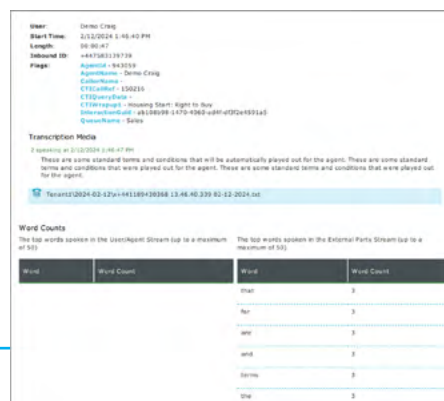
User: Demo Craig
Start Time: 2/12/2024 1:46:40 PM
Length: 00:00:47
Inbound ID: +447583139739
Flags: AgentId - 943059
AgentName - Demo Craig
CallerName -
CTICallRef - 150216
CTIQueryData -
CTIWrapup1 - Housing Start: Right to Buy
InteractionGuid - a6108b98-1470-4360-a89f-df3f2e4931a5
QueueName - Sales

Transcription Media

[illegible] speaking at 2/12/2024 1:46:47 PM
These are some standard terms and conditions that will be automatically played out for the agent. These are some standard terms and conditions that were played out for the agent. These are some standard terms and conditions that were played out for the agent.

Tenant2\2024-02-12\+441895439368 13.46.40.339 02-12-2024.txt

Word Counts

The top words spoken in the User/Agent Stream (up to a maximum of 50)

| Word | Word Count |
|---|---|

The top words spoken in the External Party Stream (up to a maximum of 50)

| Word | Word Count |
|---|---|
| that | 3 |
| for | 3 |
| are | 3 |
| and | 3 |
| terms | 3 |
| the | 3 |